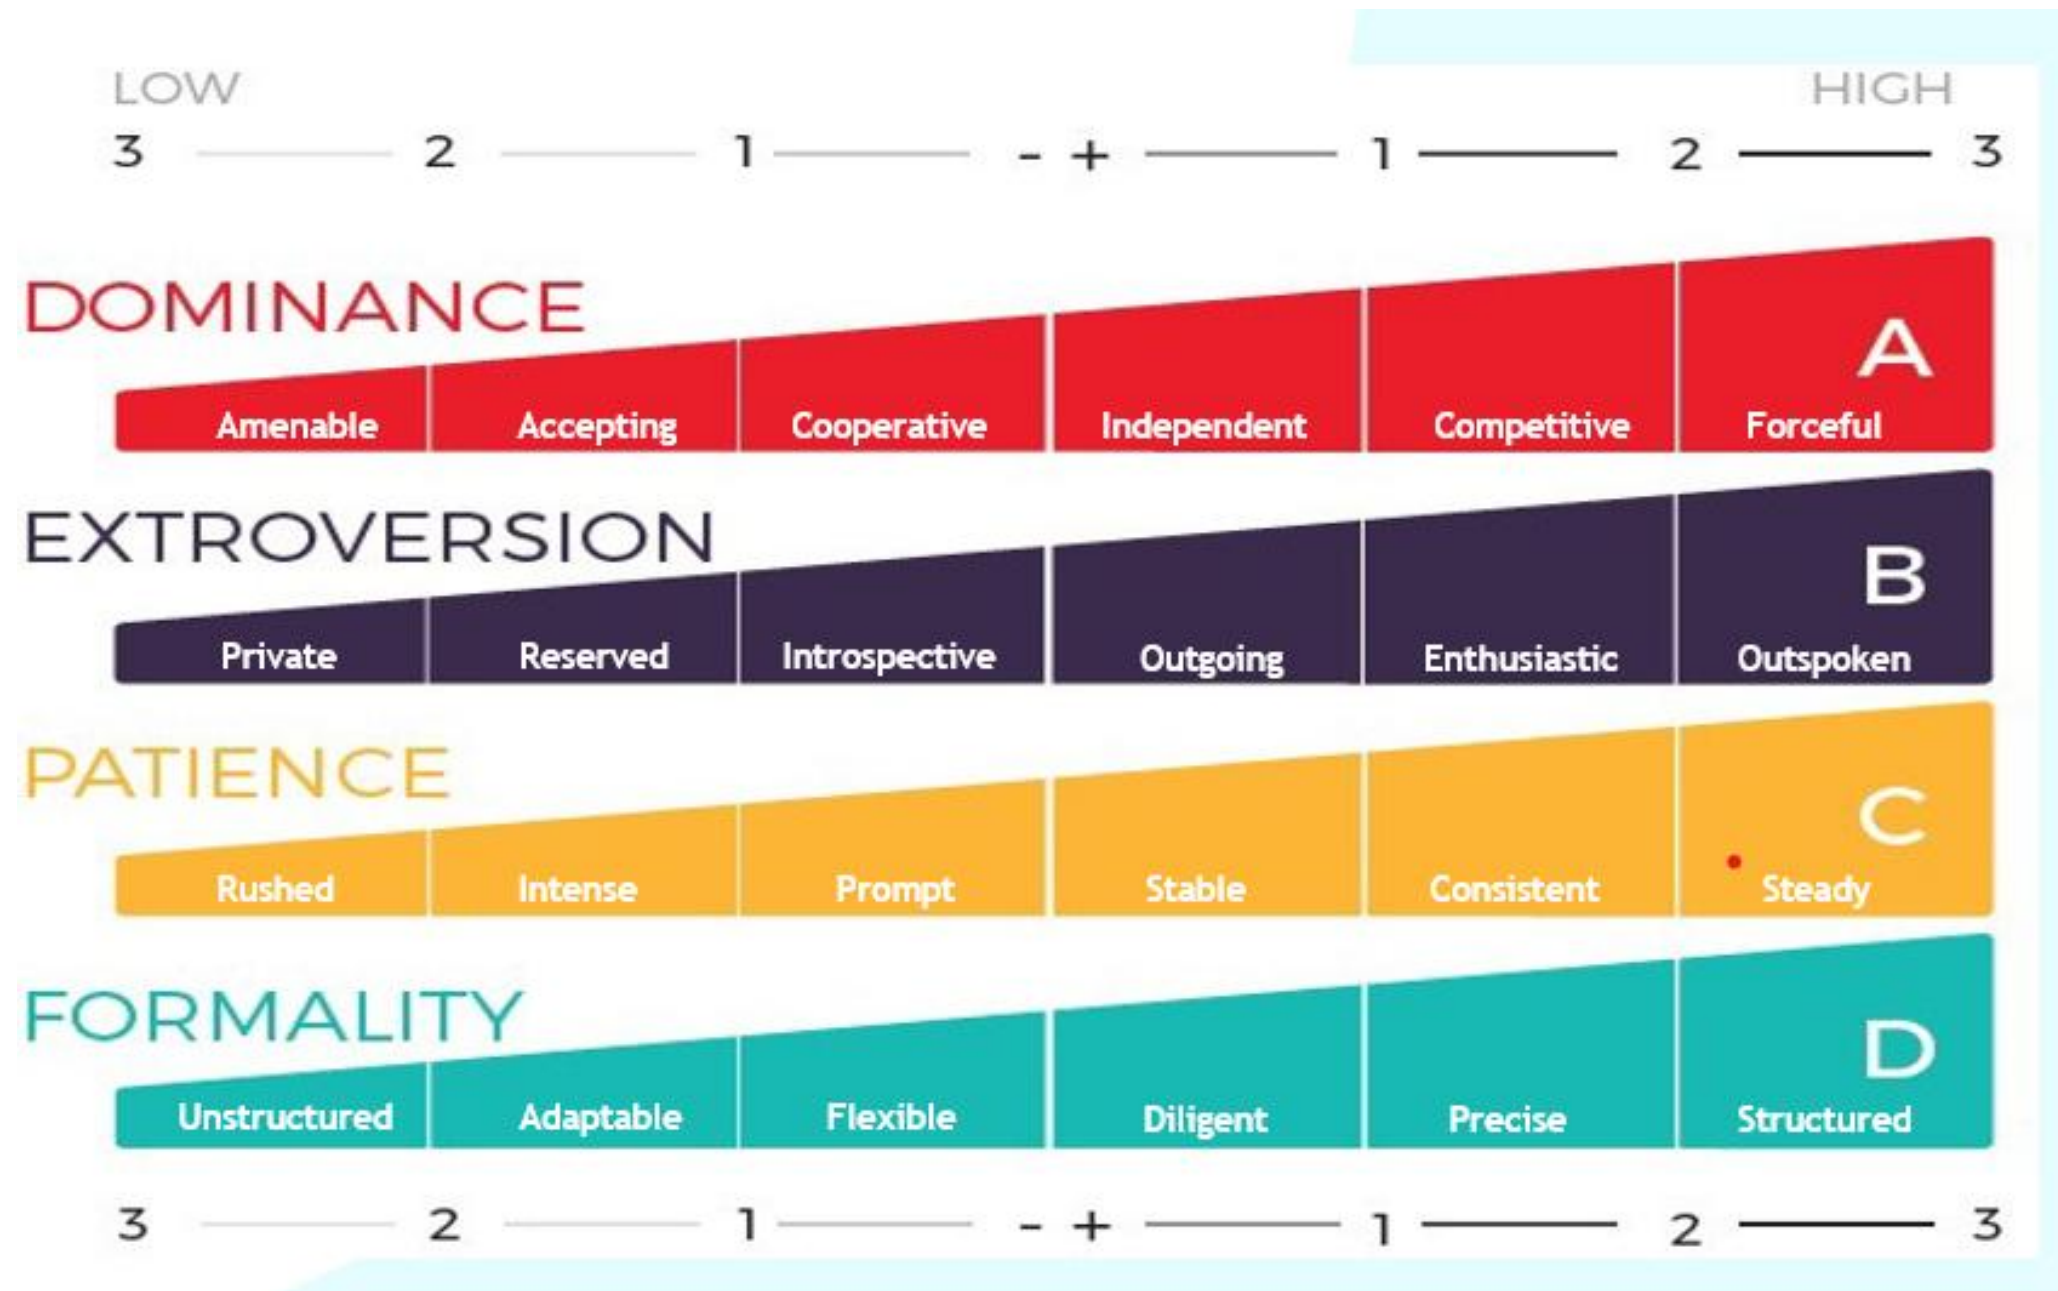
LOW

HIGH

3 2 1 - + 1 2 3

DOMINANCE

A

| Amenable | Accepting | Cooperative | Independent | Competitive | Forceful |
|---|---|---|---|---|---|

EXTROVERSION

B

| Private | Reserved | Introspective | Outgoing | Enthusiastic | Outspoken |
|---|---|---|---|---|---|

PATIENCE

C

| Rushed | Intense | Prompt | Stable | Consistent | Steady |
|---|---|---|---|---|---|

FORMALITY

D

| Unstructured | Adaptable | Flexible | Diligent | Precise | Structured |
|---|---|---|---|---|---|

3 2 1 - + 1 2 3